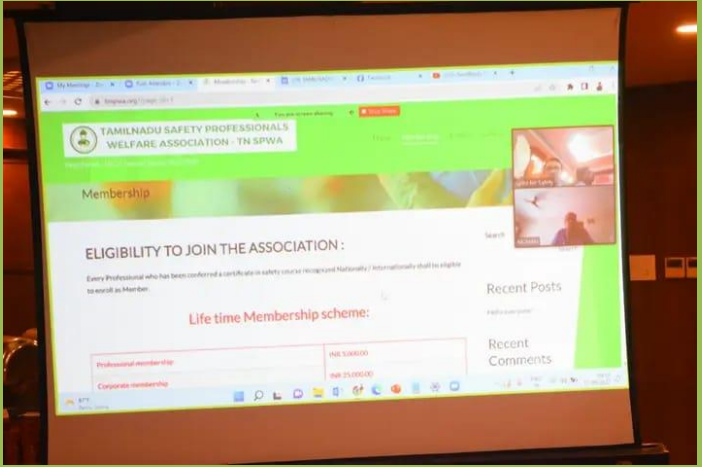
TAMILNADU SAFETY PROFESSIONALS WELFARE ASSOCIATION - TN SPWA

Stop sharing

Membership

ELIGIBILITY TO JOIN THE ASSOCIATION :

Every Professional who has been conferred a certificate in safety course recognized Nationally / Internationally shall be eligible to enroll as Member.

Life time Membership scheme:

| Professional membership | INR 5,000.00 |
|---|---|
| Corporate membership | INR 25,000.00 |

Search

Recent Posts

Recent Comments